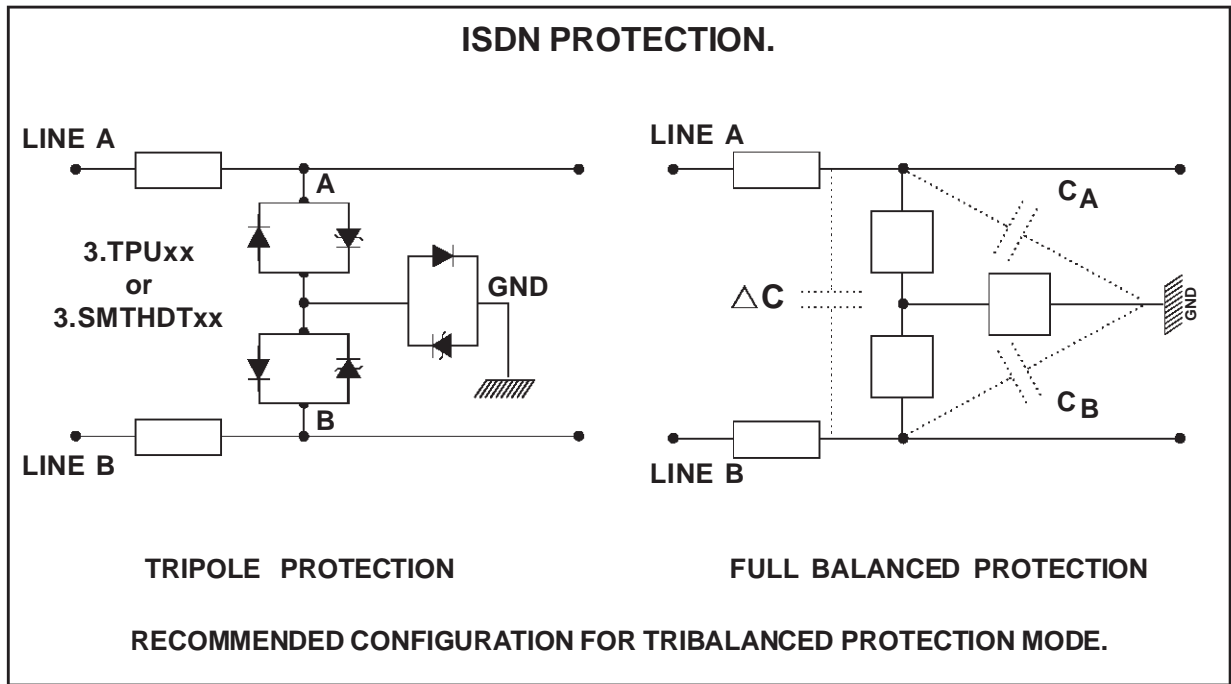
ISDN PROTECTION.

LINE A

A

3.TPUxx
or
3.SMTHDTxx

GND

B

LINE B

LINE A

$C_A$

$\triangle C$

GND

$C_B$

LINE B

TRIPOLE PROTECTION

FULL BALANCED PROTECTION

RECOMMENDED CONFIGURATION FOR TRIBALANCED PROTECTION MODE.